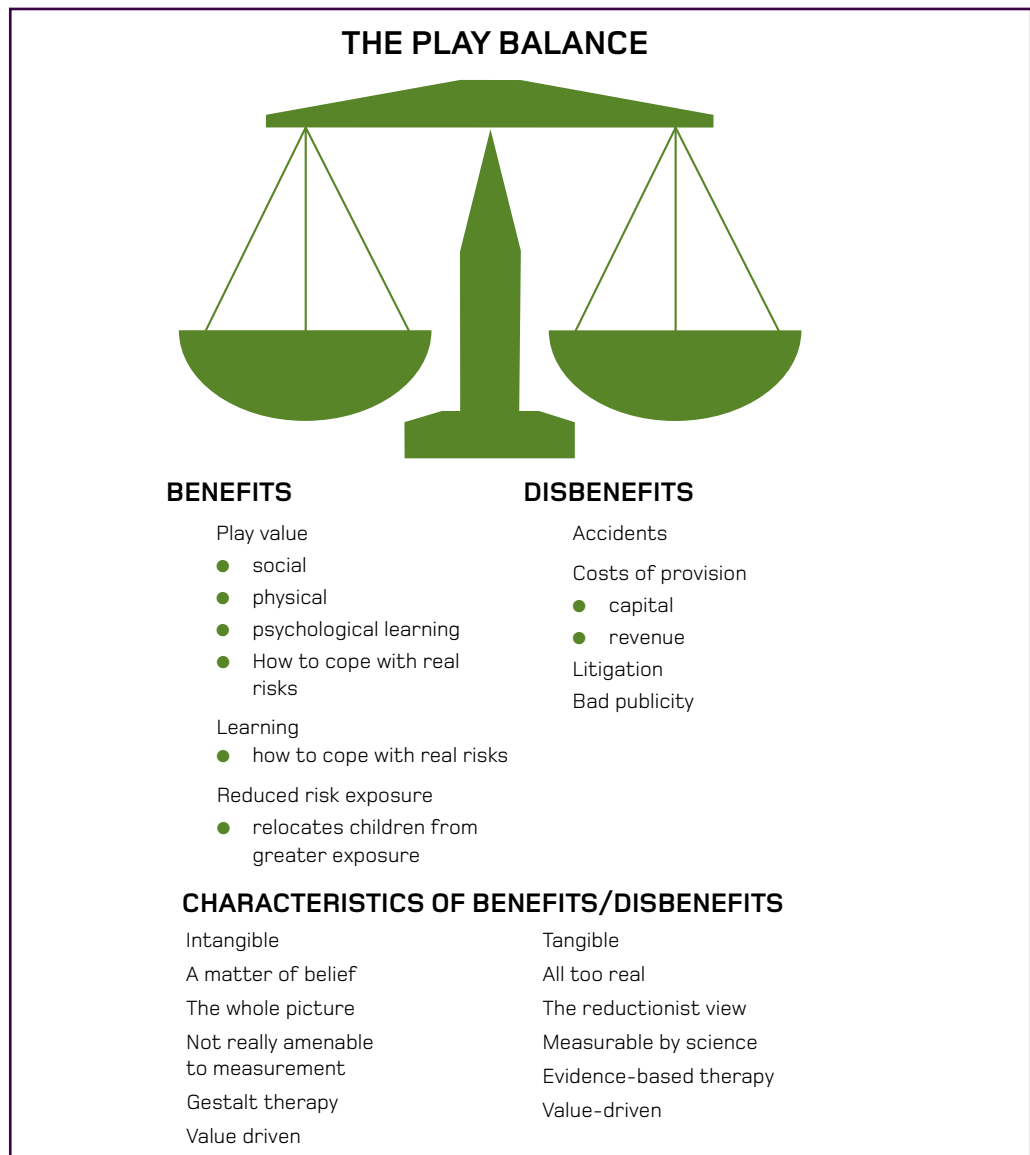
THE PLAY BALANCE

BENEFITS

Play value
- social
- physical
- psychological learning
- How to cope with real risks

Learning
- how to cope with real risks

Reduced risk exposure
- relocates children from greater exposure

DISBENEFITS

Accidents

Costs of provision
- capital
- revenue

Litigation

Bad publicity

CHARACTERISTICS OF BENEFITS/DISBENEFITS

Intangible

A matter of belief

The whole picture

Not really amenable to measurement

Gestalt therapy

Value driven

Tangible

All too real

The reductionist view

Measurable by science

Evidence-based therapy

Value-driven